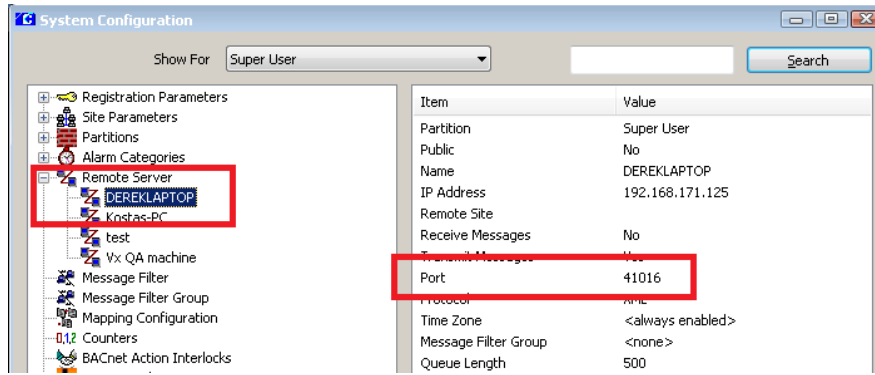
System Configuration

Show For Super User

Search

Registration Parameters
Site Parameters
Partitions
Alarm Categories
Remote Server
DEREKLAPTOP
Kostas-PC
test
Vx QA machine
Message Filter
Message Filter Group
Mapping Configuration
Counters
BACnet Action Interlocks

| Item | Value |
|---|---|
| Partition | Super User |
| Public | No |
| Name | DEREKLAPTOP |
| IP Address | 192.168.171.125 |
| Remote Site | |
| Receive Messages | No |
| Transmit Messages | Yes |
| Port | 41016 |
| Protocol | XML |
| Time Zone | <always enabled> |
| Message Filter Group | <none> |
| Queue Length | 500 |